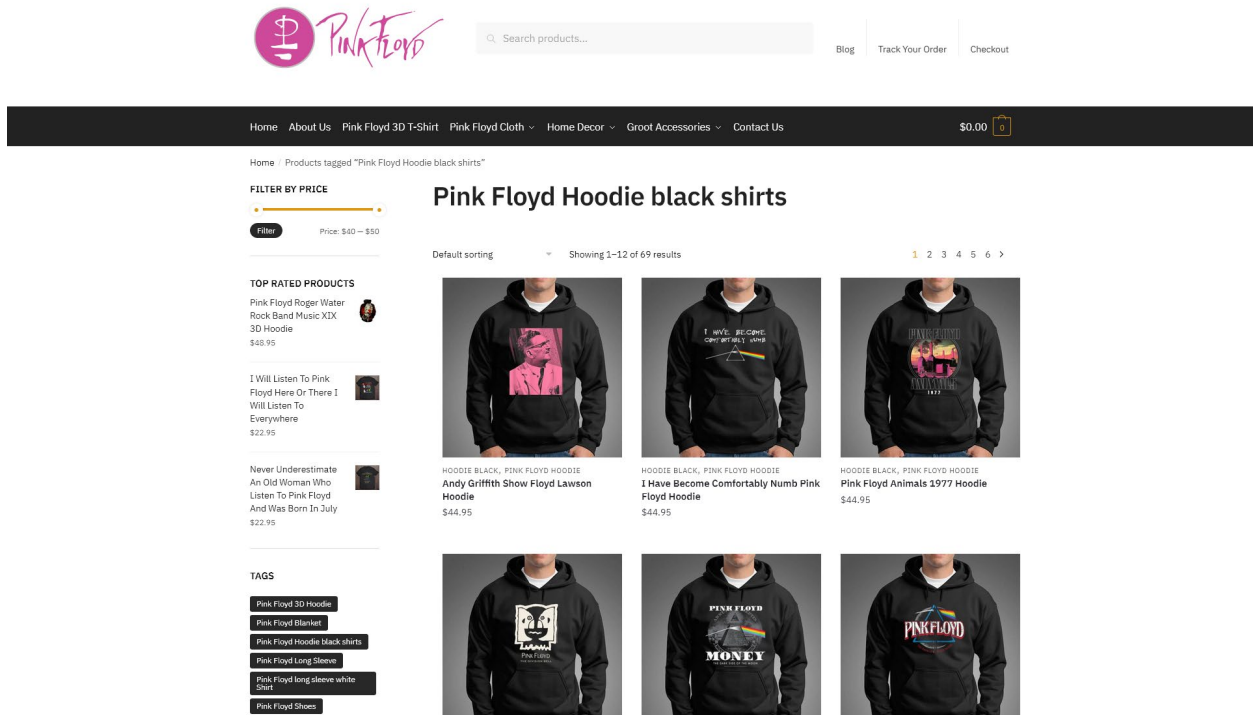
PINK FLOYD

Search products...

Blog Track Your Order Checkout

Home About Us Pink Floyd 3D T-Shirt Pink Floyd Cloth Home Decor Groot Accessories Contact Us $0.00 0

Home / Products tagged "Pink Floyd Hoodie black shirts"

FILTER BY PRICE

Filter Price: $40 — $50

TOP RATED PRODUCTS

Pink Floyd Roger Water Rock Band Music XIX 3D Hoodie
$48.95

I Will Listen To Pink Floyd Here Or There I Will Listen To Everywhere
$22.95

Never Underestimate An Old Woman Who Listen To Pink Floyd And Was Born In July
$22.95

TAGS

Pink Floyd 3D Hoodie
Pink Floyd Blanket
Pink Floyd Hoodie black shirts
Pink Floyd Long Sleeve
Pink Floyd long sleeve white Shirt
Pink Floyd Shoes

Pink Floyd Hoodie black shirts

Default sorting Showing 1–12 of 69 results 1 2 3 4 5 6 >

I HAVE BECOME COMFORTABLY NUMB

PINK FLOYD ANIMALS 1977

HOODIE BLACK, PINK FLOYD HOODIE
Andy Griffith Show Floyd Lawson Hoodie
$44.95

HOODIE BLACK, PINK FLOYD HOODIE
I Have Become Comfortably Numb Pink Floyd Hoodie
$44.95

HOODIE BLACK, PINK FLOYD HOODIE
Pink Floyd Animals 1977 Hoodie
$44.95

PINK FLOYD

PINK FLOYD MONEY

PINK FLOYD